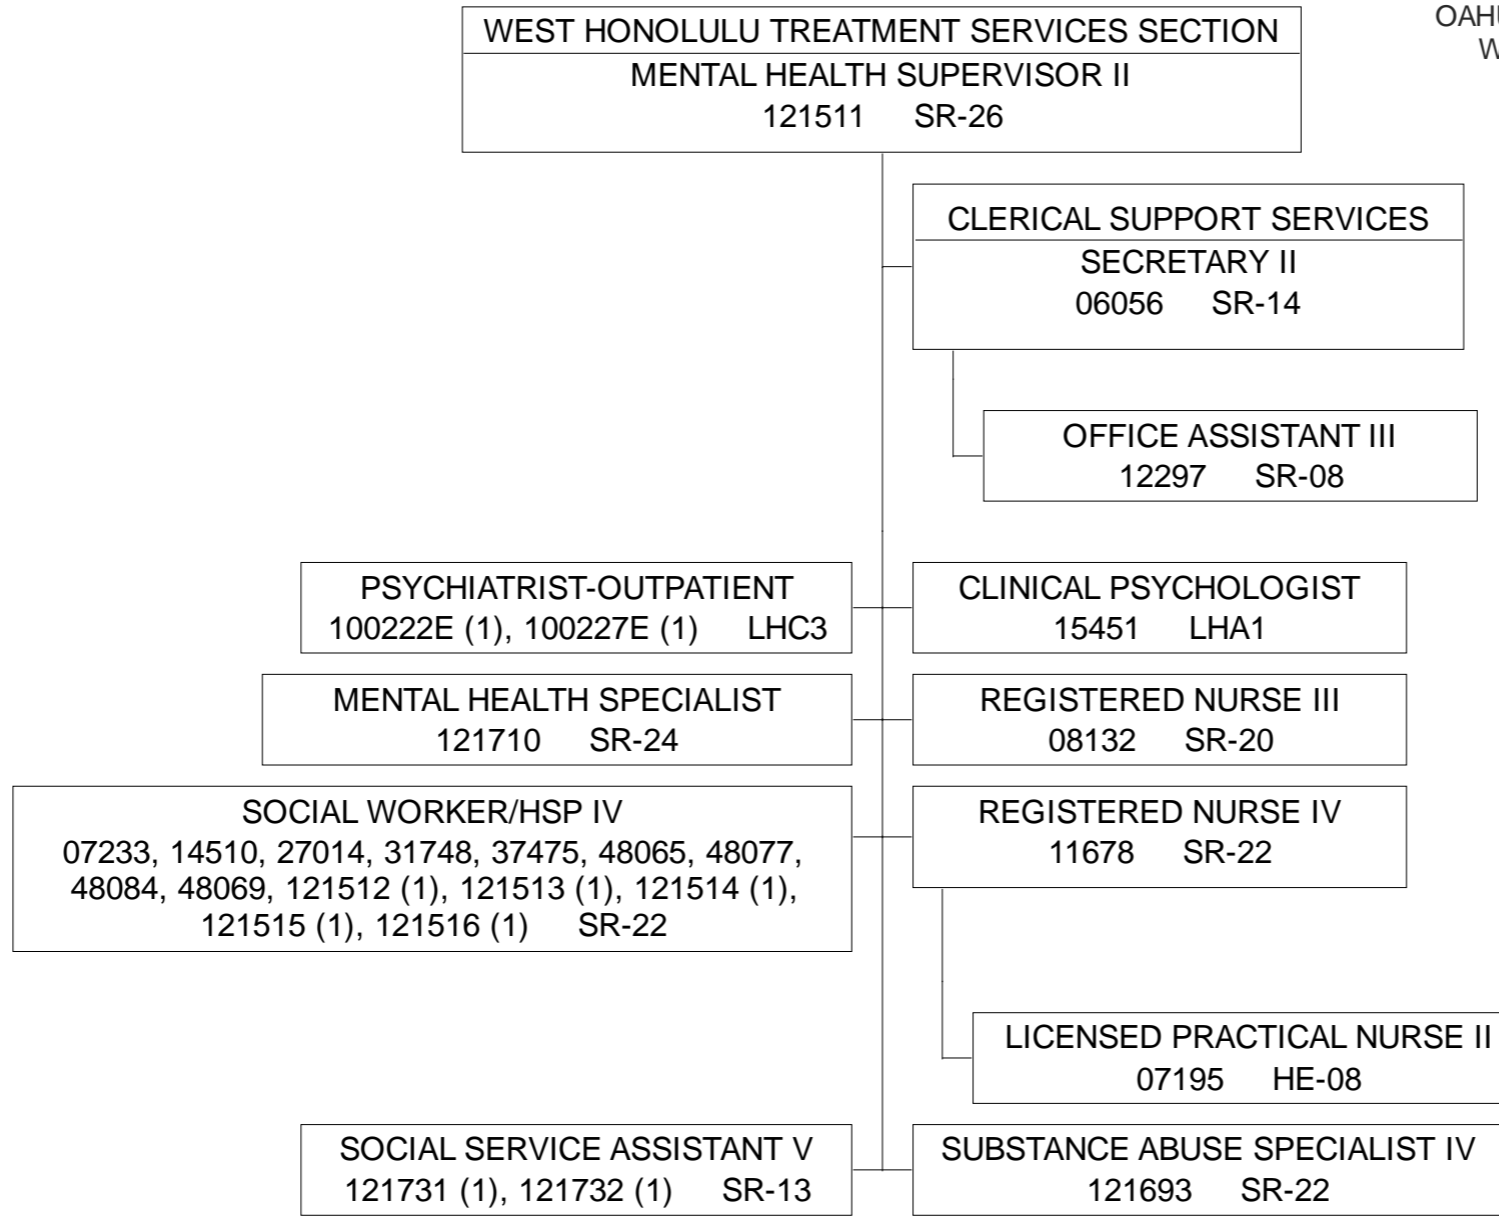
WEST HONOLULU TREATMENT SERVICES SECTION
MENTAL HEALTH SUPERVISOR II
121511 SR-26

OAH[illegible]
W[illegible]

CLERICAL SUPPORT SERVICES
SECRETARY II
06056 SR-14

OFFICE ASSISTANT III
12297 SR-08

PSYCHIATRIST-OUTPATIENT
100222E (1), 100227E (1) LHC3

CLINICAL PSYCHOLOGIST
15451 LHA1

MENTAL HEALTH SPECIALIST
121710 SR-24

REGISTERED NURSE III
08132 SR-20

SOCIAL WORKER/HSP IV
07233, 14510, 27014, 31748, 37475, 48065, 48077, 48084, 48069, 121512 (1), 121513 (1), 121514 (1), 121515 (1), 121516 (1) SR-22

REGISTERED NURSE IV
11678 SR-22

LICENSED PRACTICAL NURSE II
07195 HE-08

SOCIAL SERVICE ASSISTANT V
121731 (1), 121732 (1) SR-13

SUBSTANCE ABUSE SPECIALIST IV
121693 SR-22